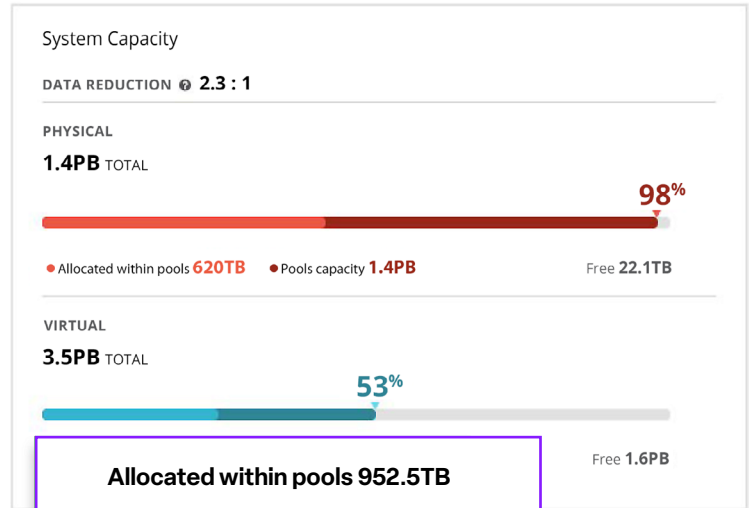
System Capacity

DATA REDUCTION 2.3 : 1

PHYSICAL

1.4PB TOTAL

98%

Allocated within pools 620TB
Pools capacity 1.4PB
Free 22.1TB

VIRTUAL

3.5PB TOTAL

53%

Allocated within pools 952.5TB

Free 1.6PB